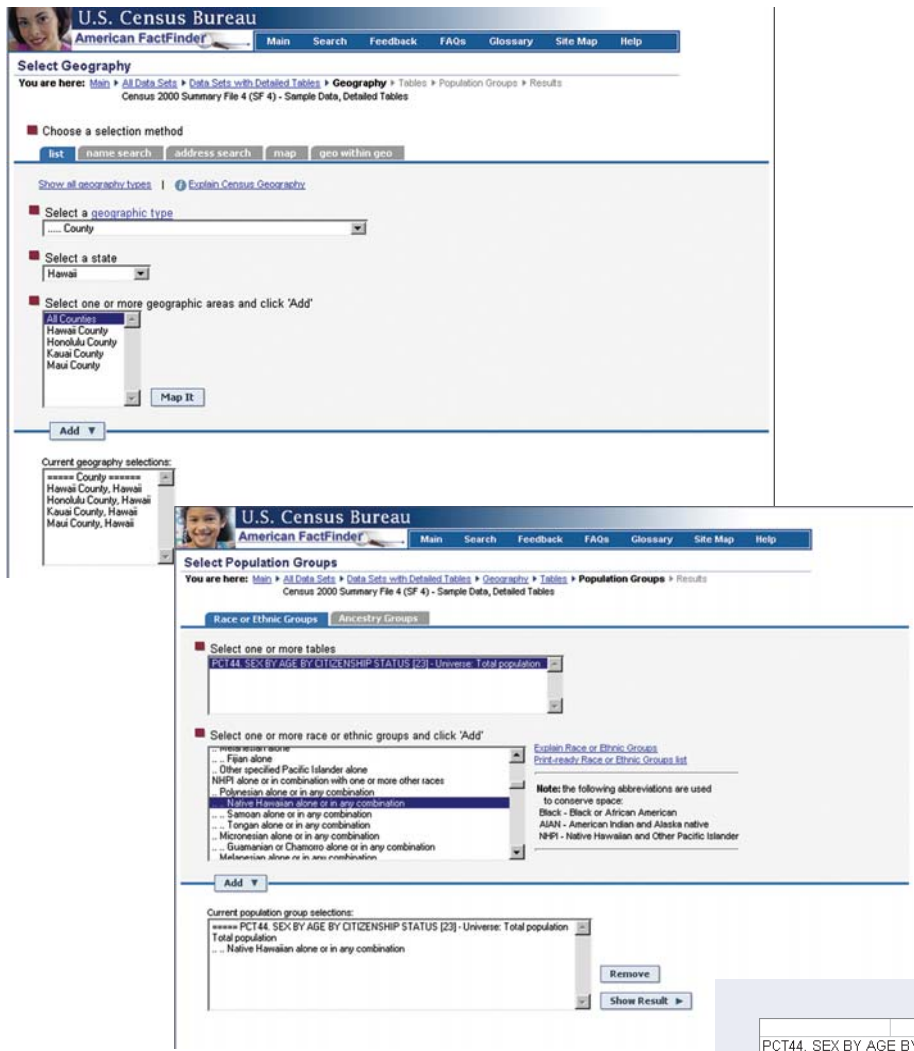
U.S. Census Bureau
American FactFinder
Main Search Feedback FAQs Glossary Site Map Help

Select Geography
You are here: Main ▸ All Data Sets ▸ Data Sets with Detailed Tables ▸ Geography ▸ Tables ▸ Population Groups ▸ Results
Census 2000 Summary File 4 (SF 4) - Sample Data, Detailed Tables

Choose a selection method
list | name search | address search | map | geo within geo

Show all geography types | Explain Census Geography

Select a geographic type
..... County

Select a state
Hawaii

Select one or more geographic areas and click 'Add'
All Counties
Hawaii County
Honolulu County
Kauai County
Maui County

Map It

Add ▼

Current geography selections:
===== County ======
Hawaii County, Hawaii
Honolulu County, Hawaii
Kauai County, Hawaii
Maui County, Hawaii

U.S. Census Bureau
American FactFinder
Main Search Feedback FAQs Glossary Site Map Help

Select Population Groups
You are here: Main ▸ All Data Sets ▸ Data Sets with Detailed Tables ▸ Geography ▸ Tables ▸ Population Groups ▸ Results
Census 2000 Summary File 4 (SF 4) - Sample Data, Detailed Tables

Race or Ethnic Groups | Ancestry Groups

Select one or more tables
PCT44. SEX BY AGE BY CITIZENSHIP STATUS [23] - Universe: Total population

Select one or more race or ethnic groups and click 'Add'
.. Melanesian alone
... Fijian alone
.. Other specified Pacific Islander alone
NHPI alone or in combination with one or more other races
.. Polynesian alone or in any combination
... Native Hawaiian alone or in any combination
... Samoan alone or in any combination
... Tongan alone or in any combination
.. Micronesian alone or in any combination
... Guamanian or Chamorro alone or in any combination
.. Melanesian alone or in any combination

Explain Race or Ethnic Groups
Print-ready Race or Ethnic Groups list

Note: the following abbreviations are used to conserve space:
Black - Black or African American
AIAN - American Indian and Alaska native
NHPI - Native Hawaiian and Other Pacific Islander

Add ▼

Current population group selections:
===== PCT44. SEX BY AGE BY CITIZENSHIP STATUS [23] - Universe: Total population
Total population
... Native Hawaiian alone or in any combination

Remove
Show Result ▸

PCT44. SEX BY AGE B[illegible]